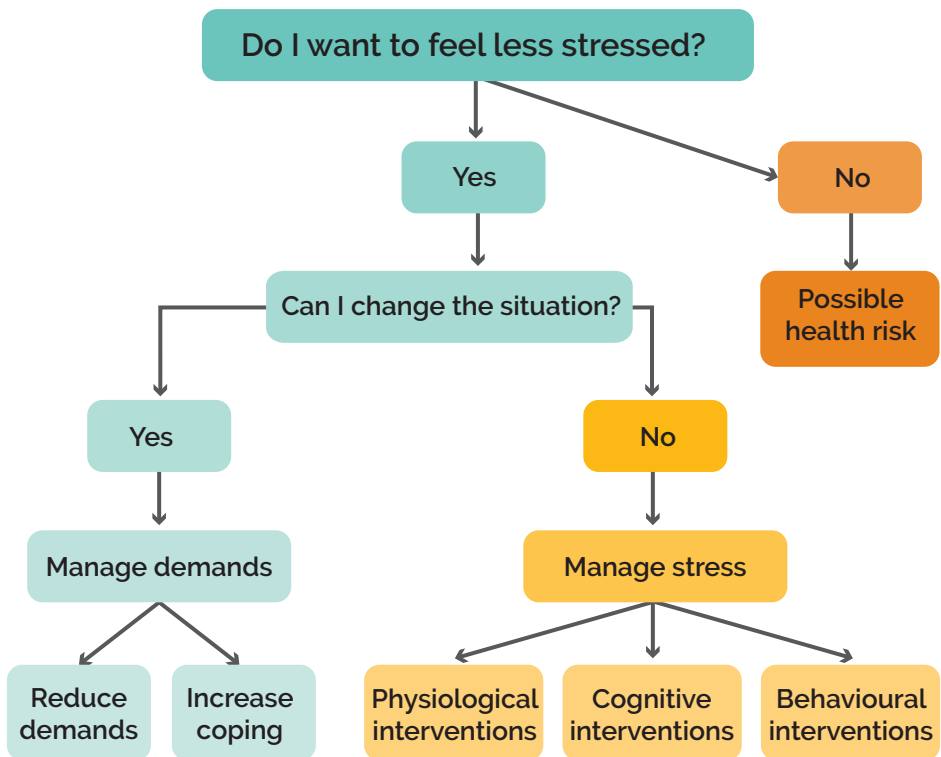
Do I want to feel less stressed?

Yes

No

Possible health risk

Can I change the situation?

Yes

No

Manage demands

Manage stress

Reduce demands

Increase coping

Physiological interventions

Cognitive interventions

Behavioural interventions